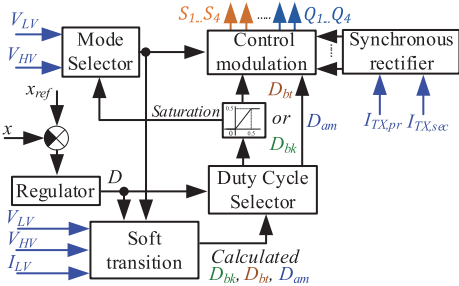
$V_{LV}$
$V_{HV}$
Mode Selector
$S_1..S_4$
$Q_1..Q_4$
Control modulation
Synchronous rectifier
$x_{ref}$
$x$
Saturation
0.5
0
0.5
or
$D_{bt}$
$D_{bk}$
$D_{am}$
$I_{TX,pr}$
$I_{TX,sec}$
Regulator
$D$
Duty Cycle Selector
$V_{LV}$
$V_{HV}$
$I_{LV}$
Soft transition
Calculated
$D_{bk}$, $D_{bt}$, $D_{am}$